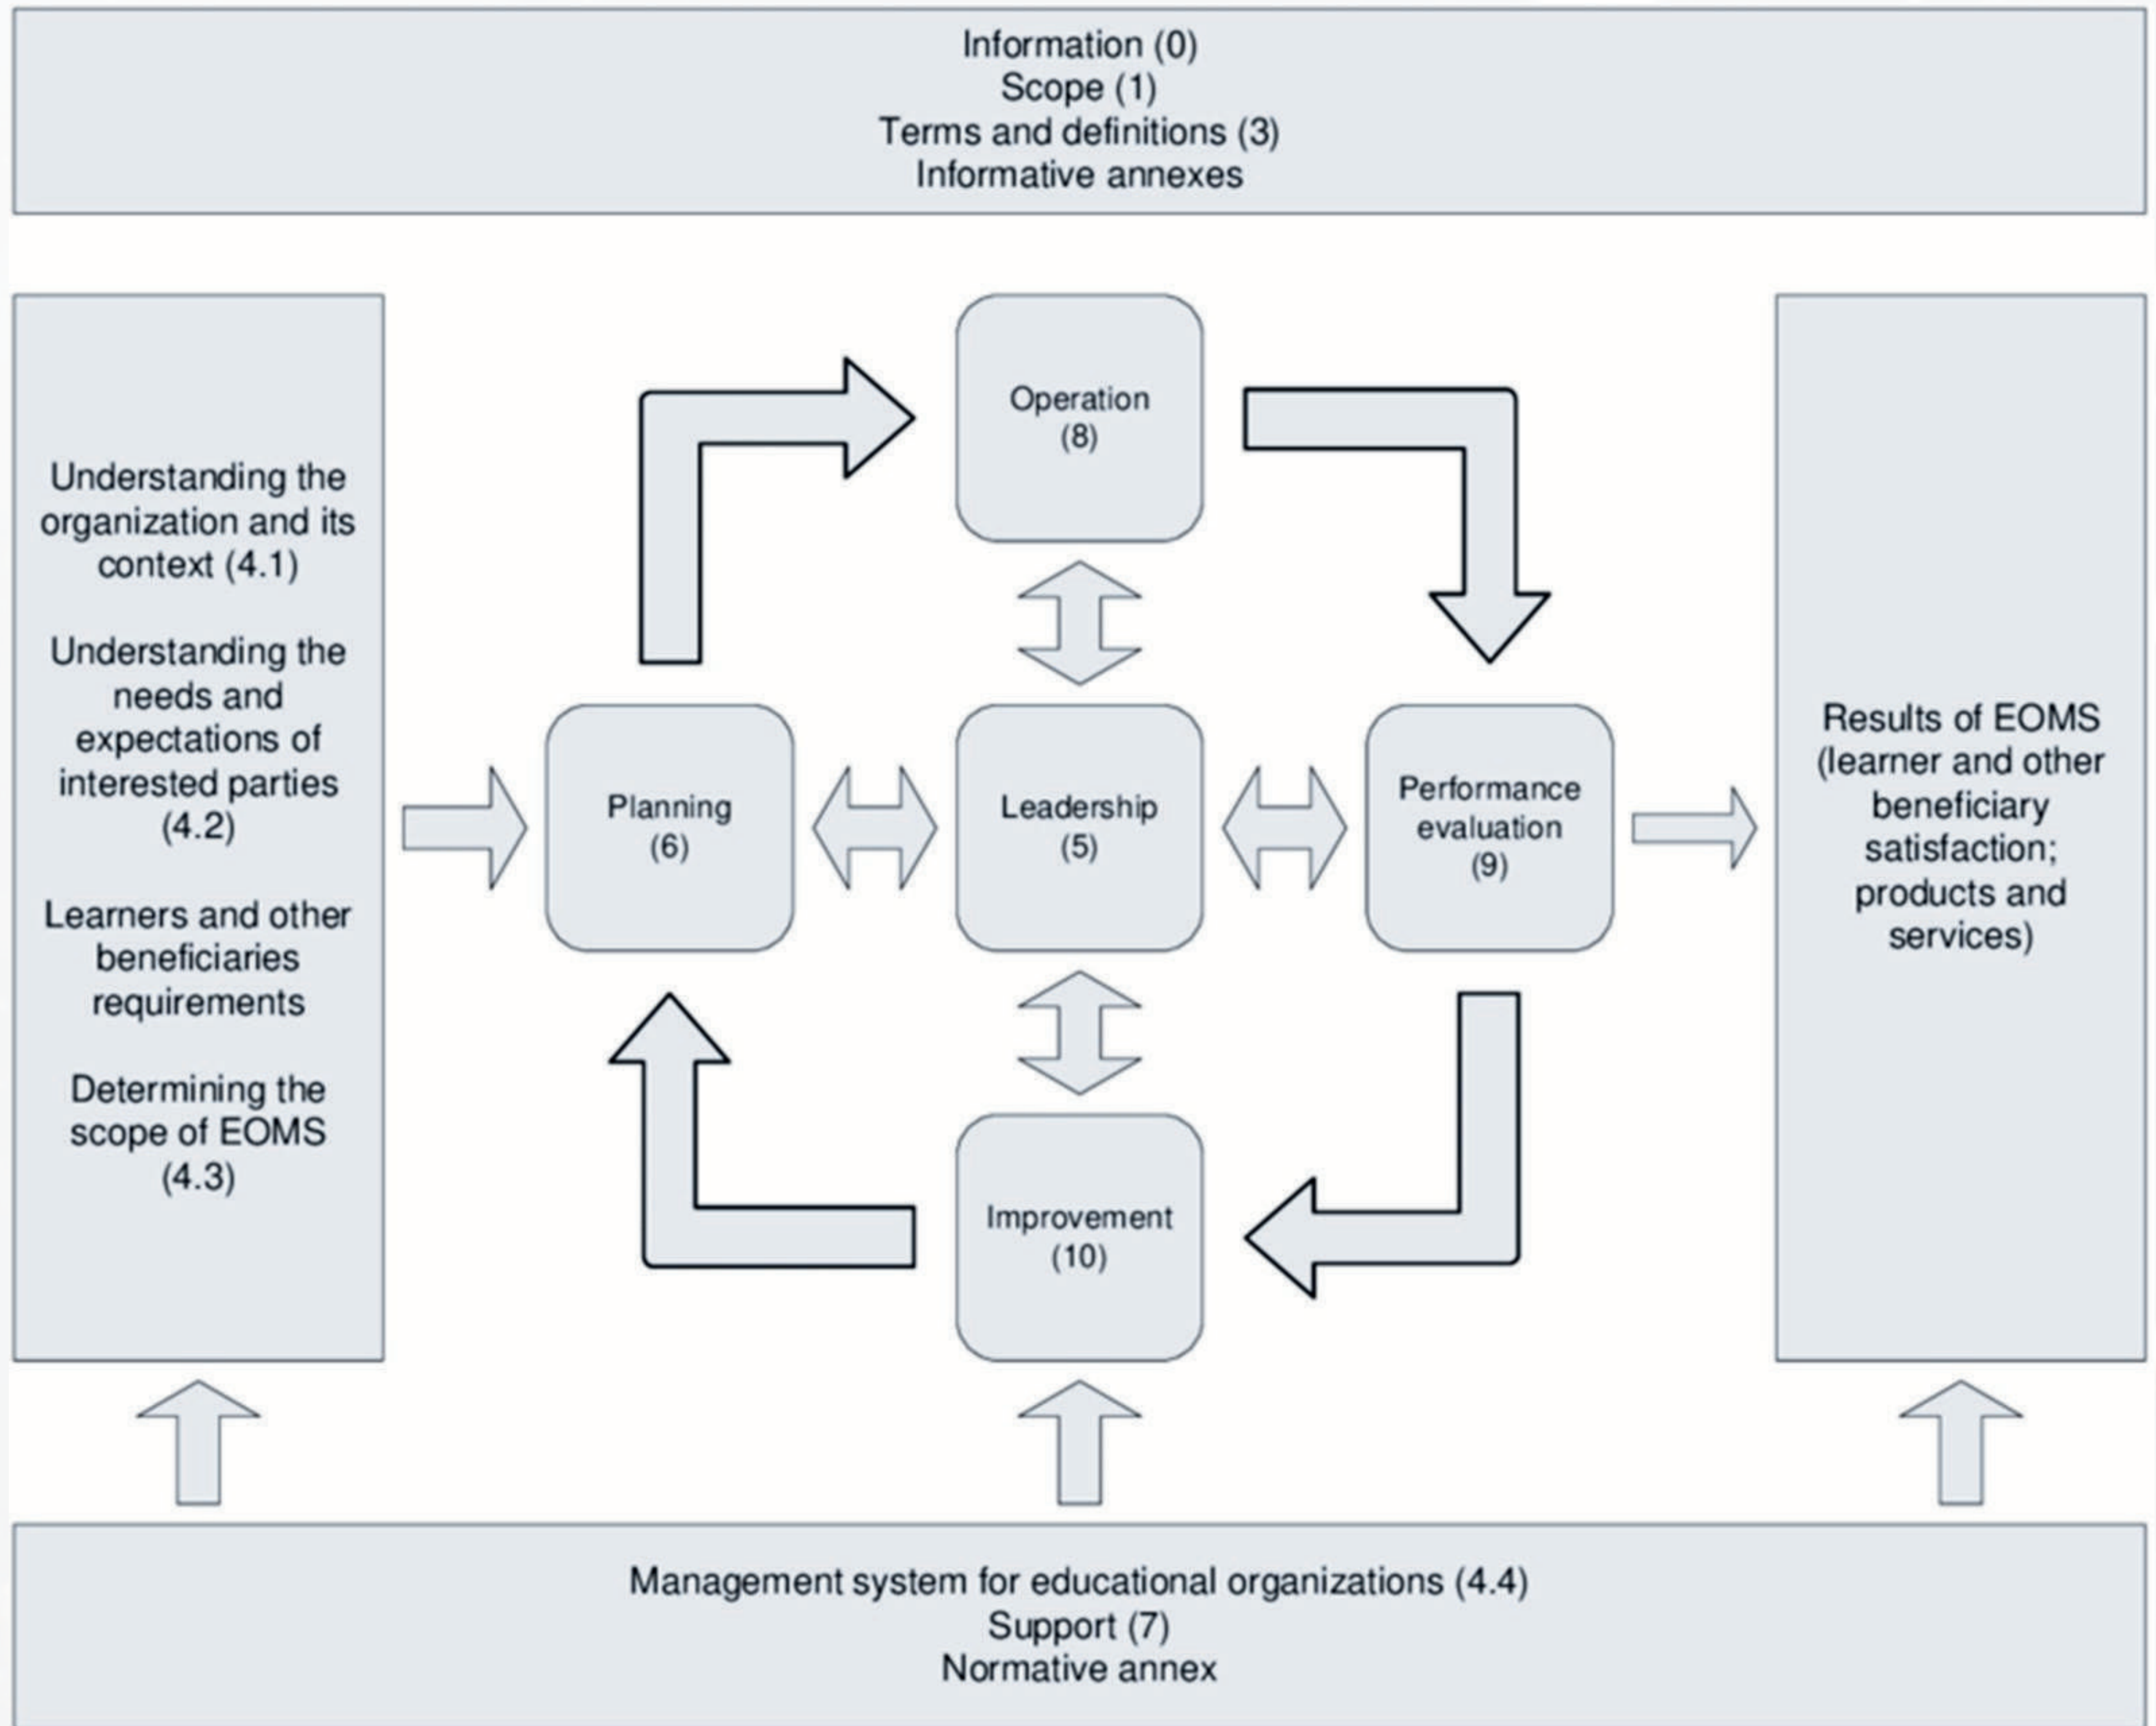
Information (0)
Scope (1)
Terms and definitions (3)
Informative annexes

Understanding the organization and its context (4.1)

Understanding the needs and expectations of interested parties (4.2)

Learners and other beneficiaries requirements

Determining the scope of EOMS (4.3)

Operation (8)

Planning (6)

Leadership (5)

Performance evaluation (9)

Improvement (10)

Results of EOMS (learner and other beneficiary satisfaction; products and services)

Management system for educational organizations (4.4)
Support (7)
Normative annex